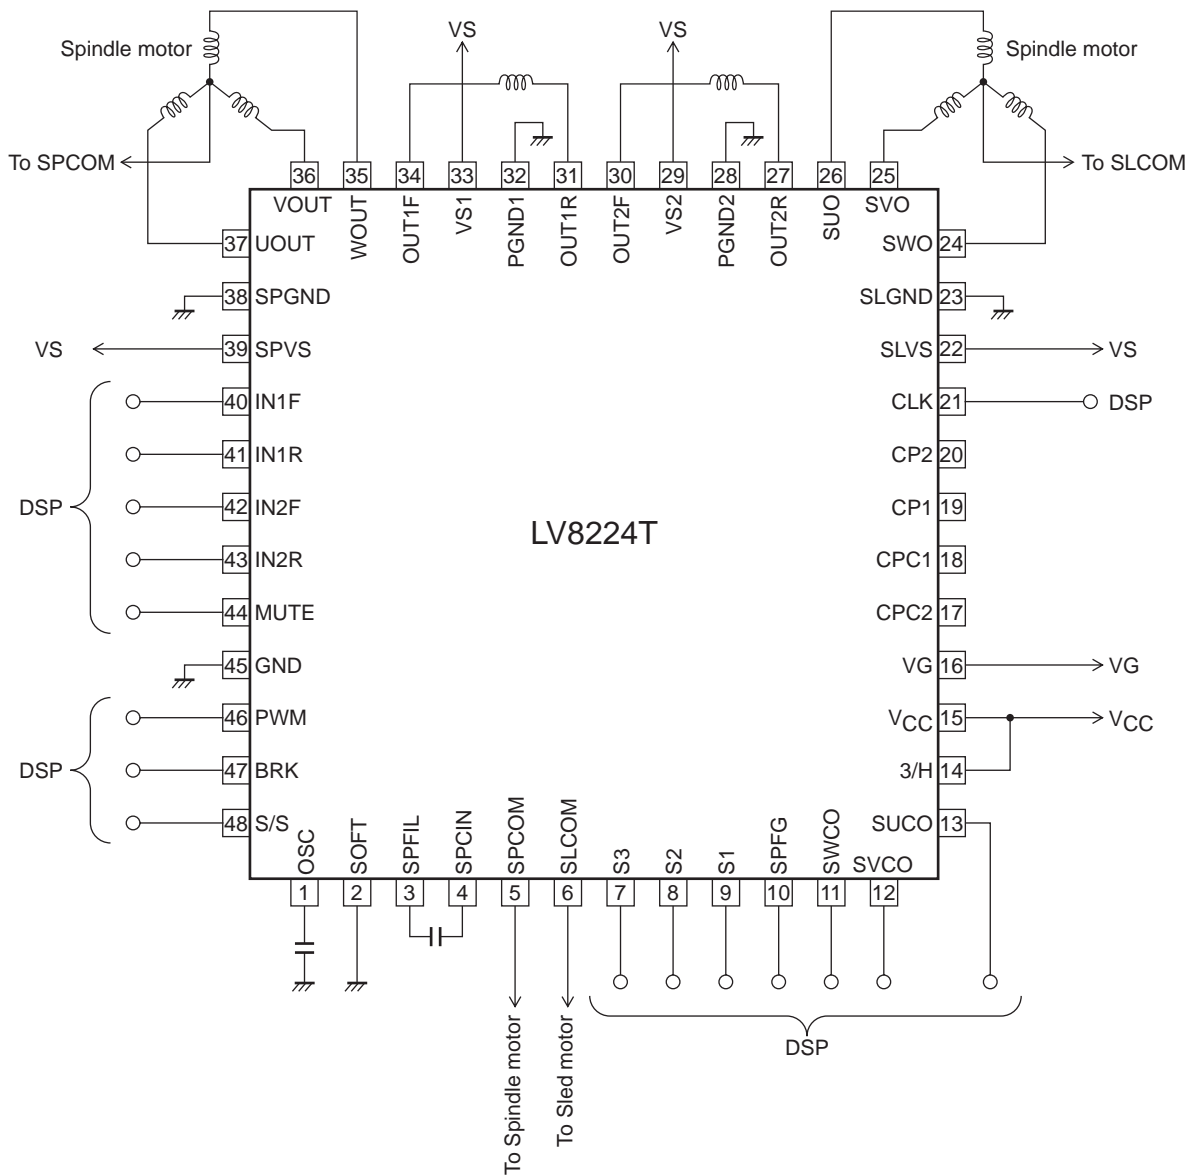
Spindle motor

VS

VS

Spindle motor

To SPCOM

To SLCOM

36 35 34 33 32 31 30 29 28 27 26 25

VOUT WOUT OUT1F VS1 PGND1 OUT1R OUT2F VS2 PGND2 OUT2R SUO SVO

37 UOUT
38 SPGND
VS 39 SPVS
40 IN1F
41 IN1R
DSP 42 IN2F
43 IN2R
44 MUTE
45 GND
46 PWM
DSP 47 BRK
48 S/S

SWO 24
SLGND 23
SLVS 22 VS
CLK 21 DSP
CP2 20
CP1 19
CPC1 18
CPC2 17
VG 16 VG
$V_{CC}$ 15 $V_{CC}$
3/H 14
SUCO 13

LV8224T

OSC SOFT SPFIL SPCIN SPCOM SLCOM S3 S2 S1 SPFG SWCO SVCO

1 2 3 4 5 6 7 8 9 10 11 12

To Spindle motor

To Sled motor

DSP